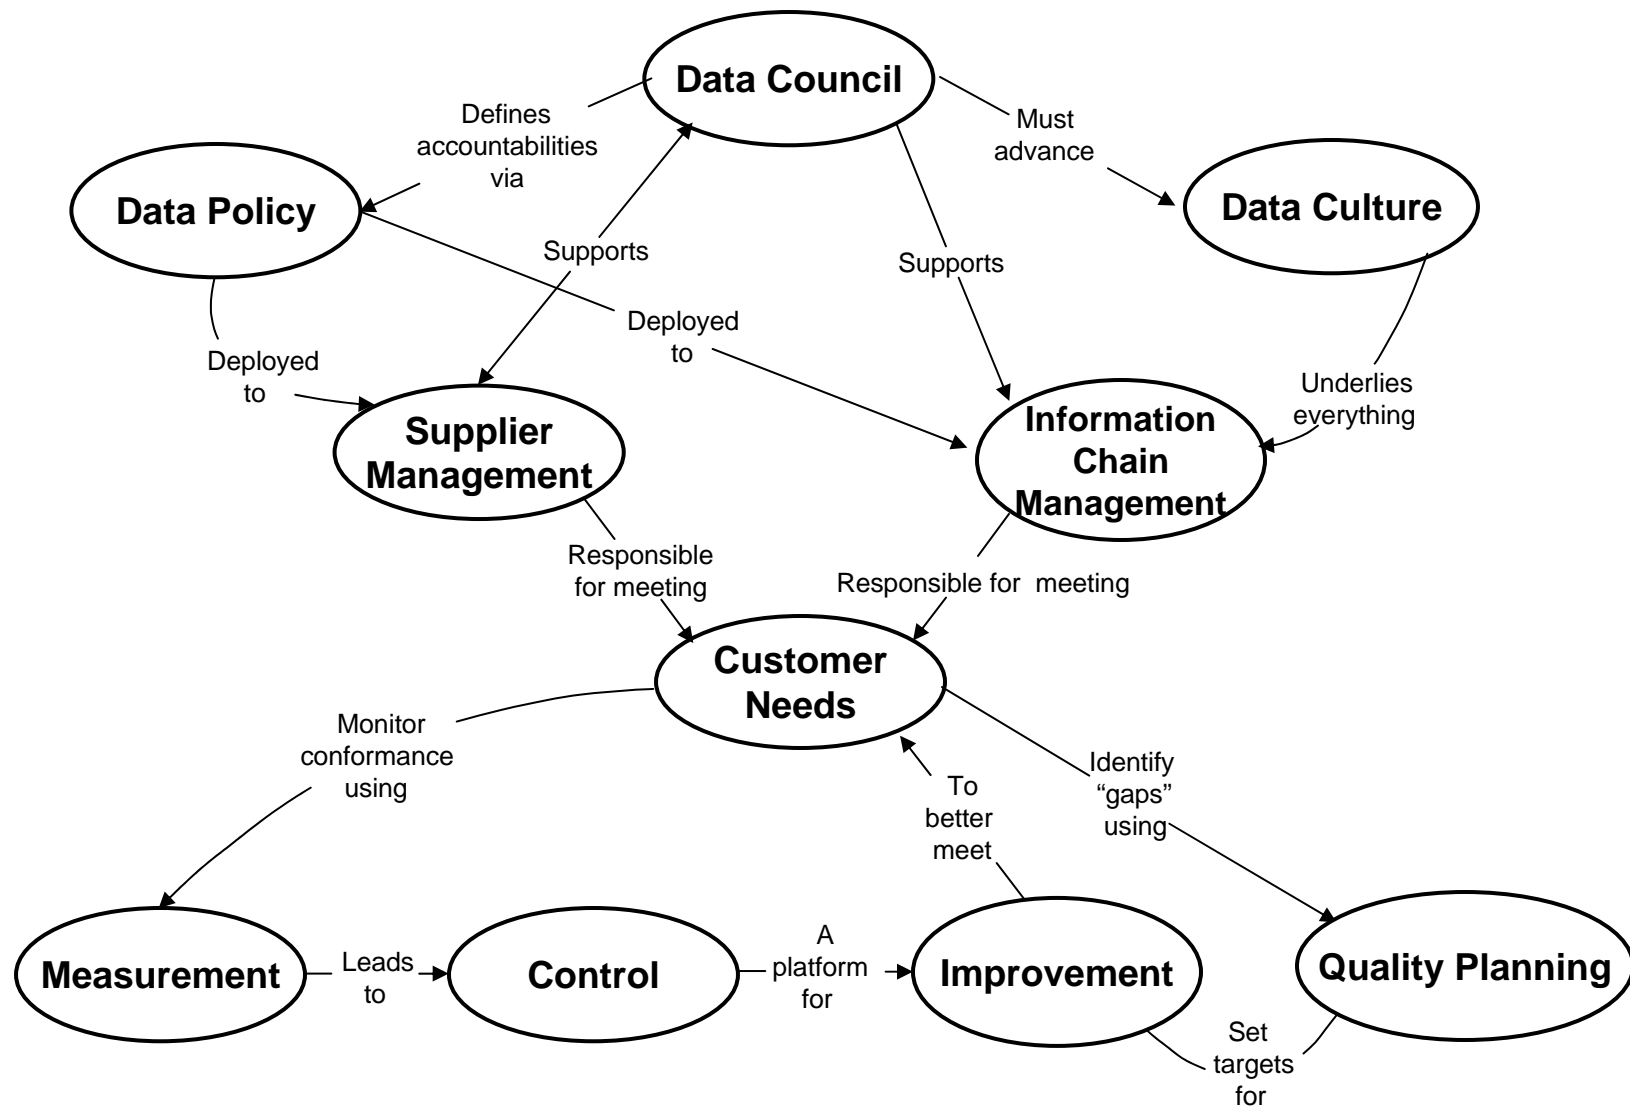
Data Council

Defines accountabilities via

Must advance

Data Policy

Data Culture

Supports

Supports

Deployed to

Deployed to

Underlies everything

Supplier Management

Information Chain Management

Responsible for meeting

Responsible for meeting

Customer Needs

Monitor conformance using

Identify "gaps" using

To better meet

Measurement

Leads to

Control

A platform for

Improvement

Quality Planning

Set targets for